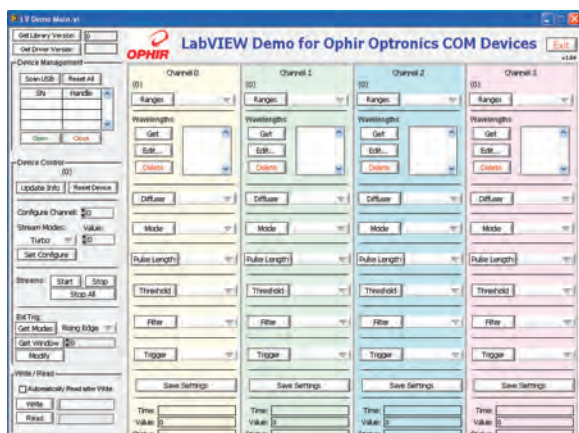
LV Demo Main.vi

Get Library Version 0
Get Driver Version

OPHIR LabVIEW Demo for Ophir Optronics COM Devices Exit
v1.04

Device Management
Scan USB Reset All
SN Handle
Open Close

Device Control
(0)
Update Info Reset Device
Configure Channel: 0
Stream Modes: Value:
Turbo 0
Set Configure

Streams: Start Stop
Stop All

Ext Trig:
Get Modes Rising Edge
Get Window 0
Modify

Write / Read
Automatically Read after Write
Write
Read

Channel 0
(0)
Ranges
Wavelengths
Get
Edit...
Delete
Diffuser
Mode
Pulse Length
Threshold
Filter
Trigger
Save Settings
Time:
Value: 0

Channel 1
(0)
Ranges
Wavelengths
Get
Edit...
Delete
Diffuser
Mode
Pulse Length
Threshold
Filter
Trigger
Save Settings
Time:
Value: 0

Channel 2
(0)
Ranges
Wavelengths
Get
Edit...
Delete
Diffuser
Mode
Pulse Length
Threshold
Filter
Trigger
Save Settings
Time:
Value: 0

Channel 3
(0)
Ranges
Wavelengths
Get
Edit...
Delete
Diffuser
Mode
Pulse Length
Threshold
Filter
Trigger
Save Settings
Time:
Value: 0